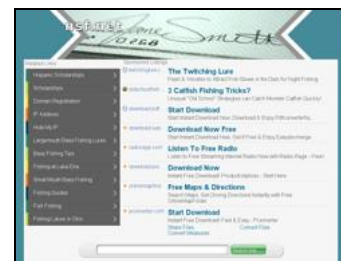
esfinet
Smith

Related Links
Hispanic Scholarships
Scholarships
Domain Registration
IP Address
Hide My IP
Largemouth Bass Fishing Lures
Bass Fishing Tips
Fishing at Lake Erie
Smallmouth Bass Fishing
Fishing Guides
Fish Finding
Fishing Lakes in Ohio

Sponsored Listings
The Twitching Lure
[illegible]
3 Catfish Fishing Tricks?
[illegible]
Start Download
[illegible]
Download Now Free
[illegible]
Listen To Free Radio
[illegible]
Download Now
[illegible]
Free Maps & Directions
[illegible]
Start Download
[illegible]